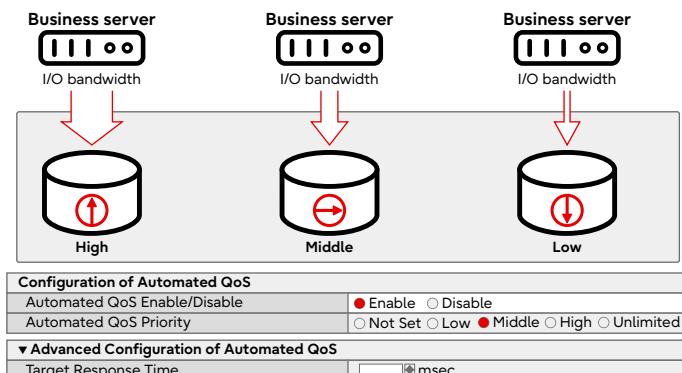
Business server
I/O bandwidth

Business server
I/O bandwidth

Business server
I/O bandwidth

High

Middle

Low

| Configuration of Automated QoS | |
|---|---|
| Automated QoS Enable/Disable | Enable Disable |
| Automated QoS Priority | Not Set Low Middle High Unlimited |

▼ Advanced Configuration of Automated QoS

Target Response Time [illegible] msec